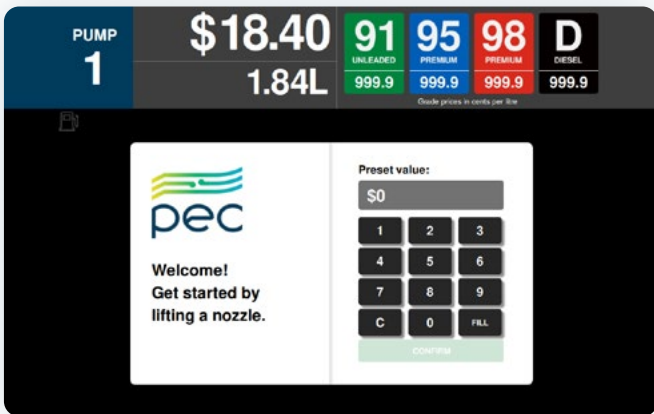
PUMP
1

$18.40
1.84L

| 91 | 95 | 98 | D |
|---|---|---|---|
| UNLEADED | PREMIUM | PREMIUM | DIESEL |
| 999.9 | 999.9 | 999.9 | 999.9 |

Grade prices in cents per litre

pec

Welcome!
Get started by lifting a nozzle.

Preset value:
$0

1 2 3
4 5 6
7 8 9
C 0 FILL

CONFIRM